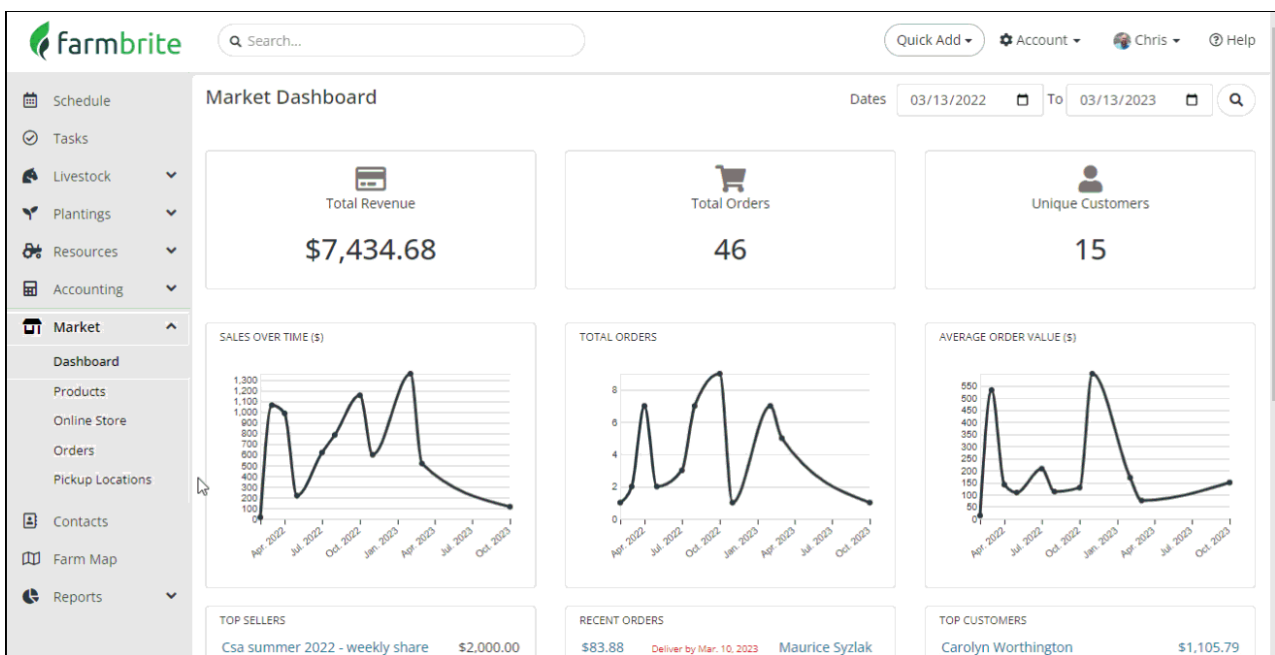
farmbrite

Search...

Quick Add ▾ Account ▾ Chris ▾ Help

Schedule
Tasks
Livestock
Plantings
Resources
Accounting
Market
Dashboard
Products
Online Store
Orders
Pickup Locations
Contacts
Farm Map
Reports

Market Dashboard

Dates 03/13/2022 To 03/13/2023

Total Revenue
$7,434.68

Total Orders
46

Unique Customers
15

SALES OVER TIME ($)

1,300
1,200
1,100
1,000
900
800
700
600
500
400
300
200
100
0

Apr. 2022 Jul. 2022 Oct. 2022 Jan. 2023 Apr. 2023 Jul. 2023 Oct. 2023

TOTAL ORDERS

8
6
4
2
0

Apr. 2022 Jul. 2022 Oct. 2022 Jan. 2023 Apr. 2023 Jul. 2023 Oct. 2023

AVERAGE ORDER VALUE ($)

550
500
450
400
350
300
250
200
150
100
50
0

Apr. 2022 Jul. 2022 Oct. 2022 Jan. 2023 Apr. 2023 Jul. 2023 Oct. 2023

TOP SELLERS
Csa summer 2022 - weekly share $2,000.00

RECENT ORDERS
$83.88 Deliver by Mar. 10, 2023 Maurice Syzlak

TOP CUSTOMERS
Carolyn Worthington $1,105.79